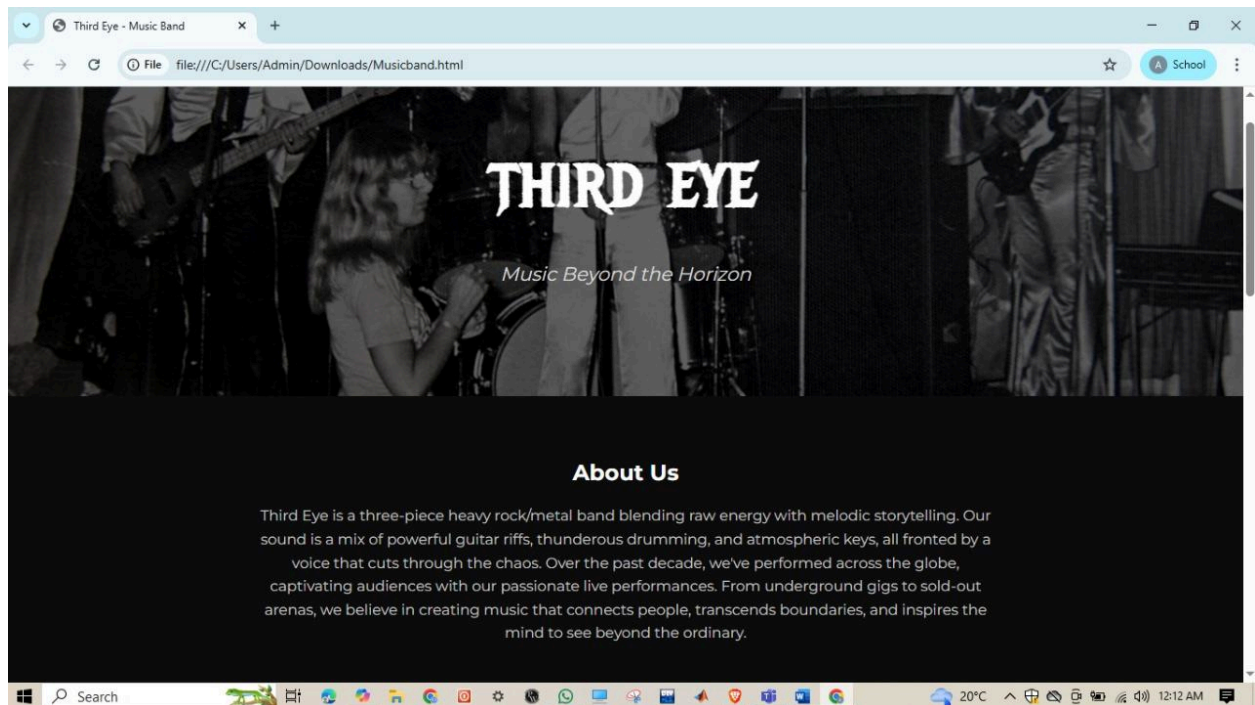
Third Eye - Music Band

File file:///C:/Users/Admin/Downloads/Musicband.html

A School

THIRD EYE

Music Beyond the Horizon

About Us

Third Eye is a three-piece heavy rock/metal band blending raw energy with melodic storytelling. Our sound is a mix of powerful guitar riffs, thunderous drumming, and atmospheric keys, all fronted by a voice that cuts through the chaos. Over the past decade, we've performed across the globe, captivating audiences with our passionate live performances. From underground gigs to sold-out arenas, we believe in creating music that connects people, transcends boundaries, and inspires the mind to see beyond the ordinary.

Search

20°C

12:12 AM